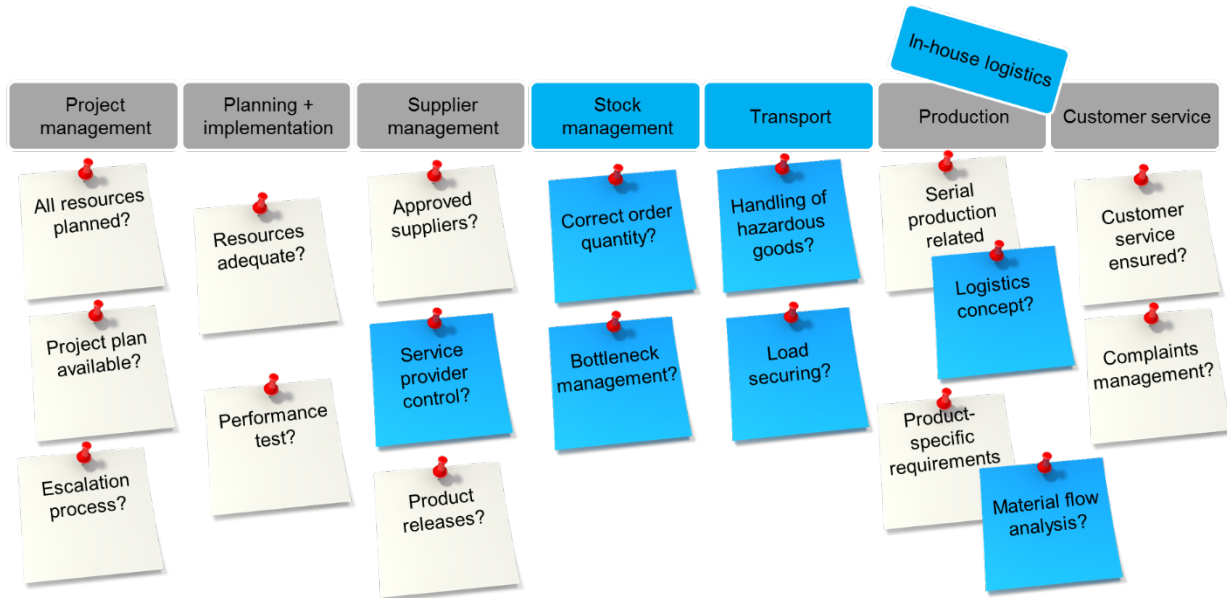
In-house logistics

Project management

All resources planned?

Project plan available?

Escalation process?

Planning + implementation

Resources adequate?

Performance test?

Supplier management

Approved suppliers?

Service provider control?

Product releases?

Stock management

Correct order quantity?

Bottleneck management?

Transport

Handling of hazardous goods?

Load securing?

Production

Serial production related

Logistics concept?

Product-specific requirements

Material flow analysis?

Customer service

Customer service ensured?

Complaints management?